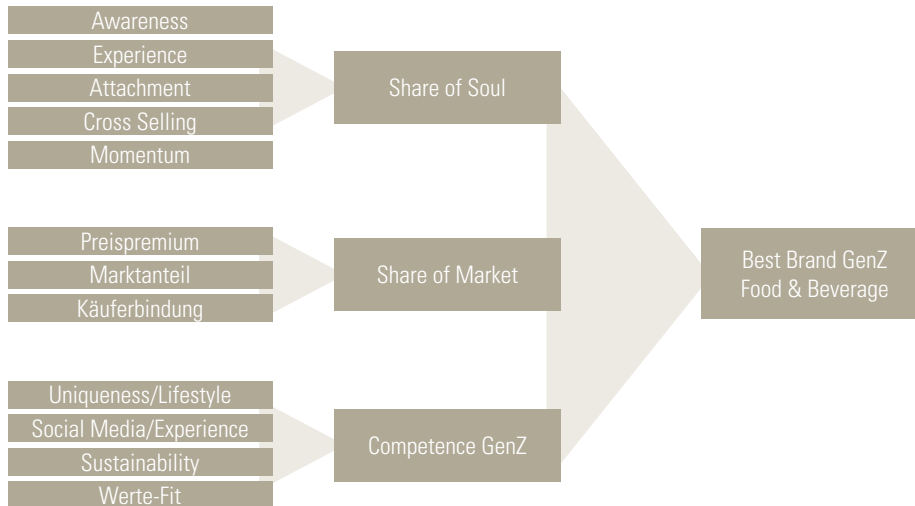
Awareness
Experience
Attachment
Cross Selling
Momentum

Share of Soul

Preispremium
Marktanteil
Käuferbindung

Share of Market

Uniqueness/Lifestyle
Social Media/Experience
Sustainability
Werte-Fit

Competence GenZ

Best Brand GenZ Food & Beverage